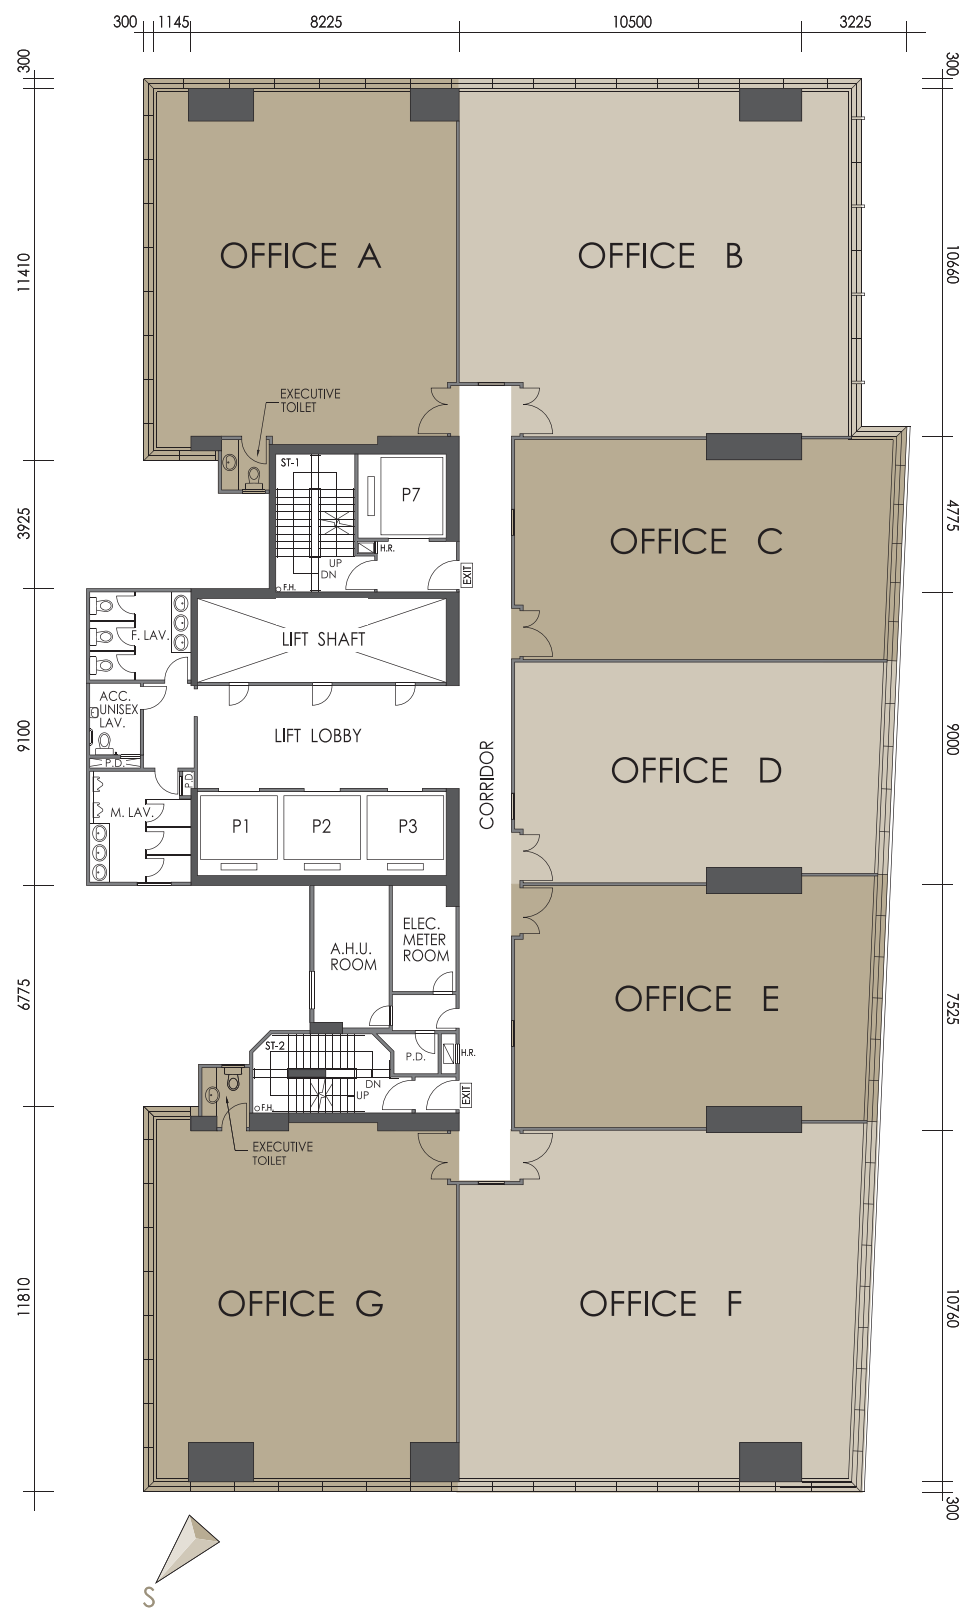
300 1145 8225 10500 3225

300
11410
3925
9100
6775
11810

300
10660
4775
9000
7525
10760
300

OFFICE A

OFFICE B

EXECUTIVE TOILET

ST-1

P7

H.R.

UP DN

F.H.

EXIT

OFFICE C

F. LAV.

LIFT SHAFT

ACC. UNISEX LAV.

P.D.

LIFT LOBBY

CORRIDOR

OFFICE D

M. LAV.

P.D.

P1 P2 P3

A.H.U. ROOM

ELEC. METER ROOM

OFFICE E

ST-2

P.D.

H.R.

DN UP

F.H.

EXIT

EXECUTIVE TOILET

OFFICE G

OFFICE F

S